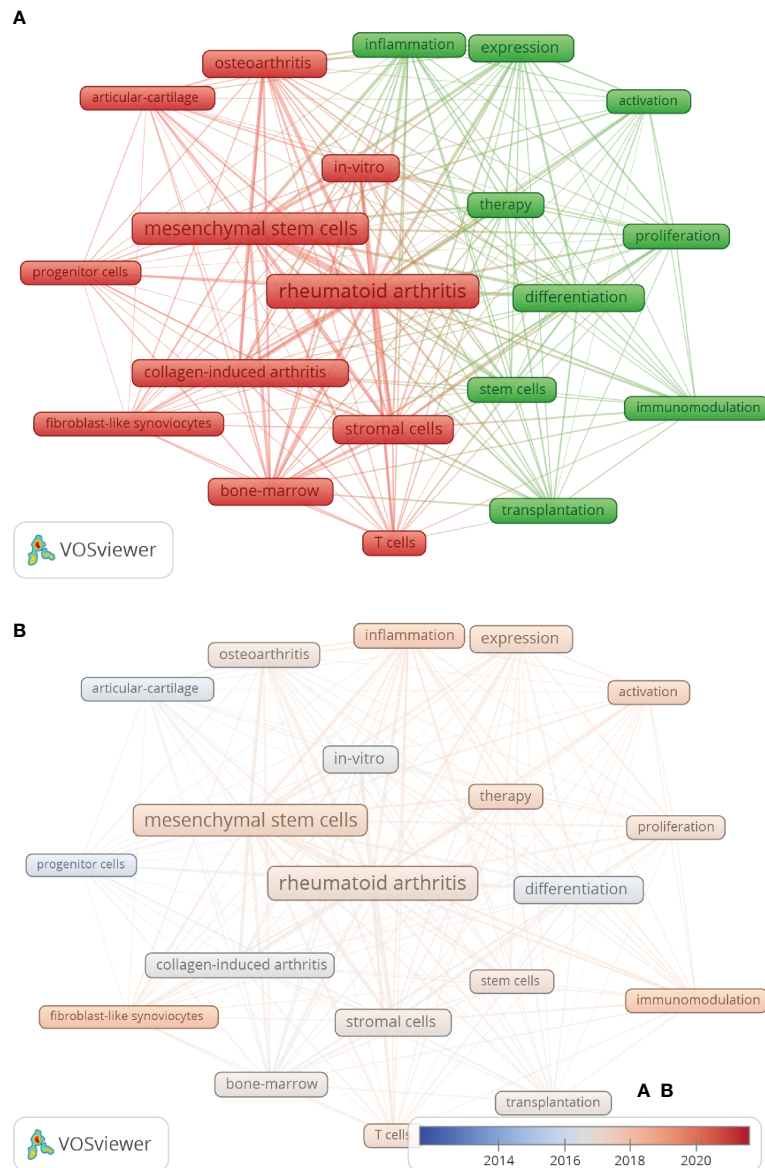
A

inflammation
expression
osteoarthritis
articular-cartilage
activation
in-vitro
therapy
mesenchymal stem cells
proliferation
progenitor cells
rheumatoid arthritis
differentiation
collagen-induced arthritis
stem cells
immunomodulation
fibroblast-like synoviocytes
stromal cells
bone-marrow
transplantation
T cells
VOSviewer

B

inflammation
expression
osteoarthritis
articular-cartilage
activation
in-vitro
therapy
mesenchymal stem cells
proliferation
progenitor cells
rheumatoid arthritis
differentiation
collagen-induced arthritis
stem cells
immunomodulation
fibroblast-like synoviocytes
stromal cells
bone-marrow
A B
transplantation
T cells
VOSviewer
2014
2016
2018
2020